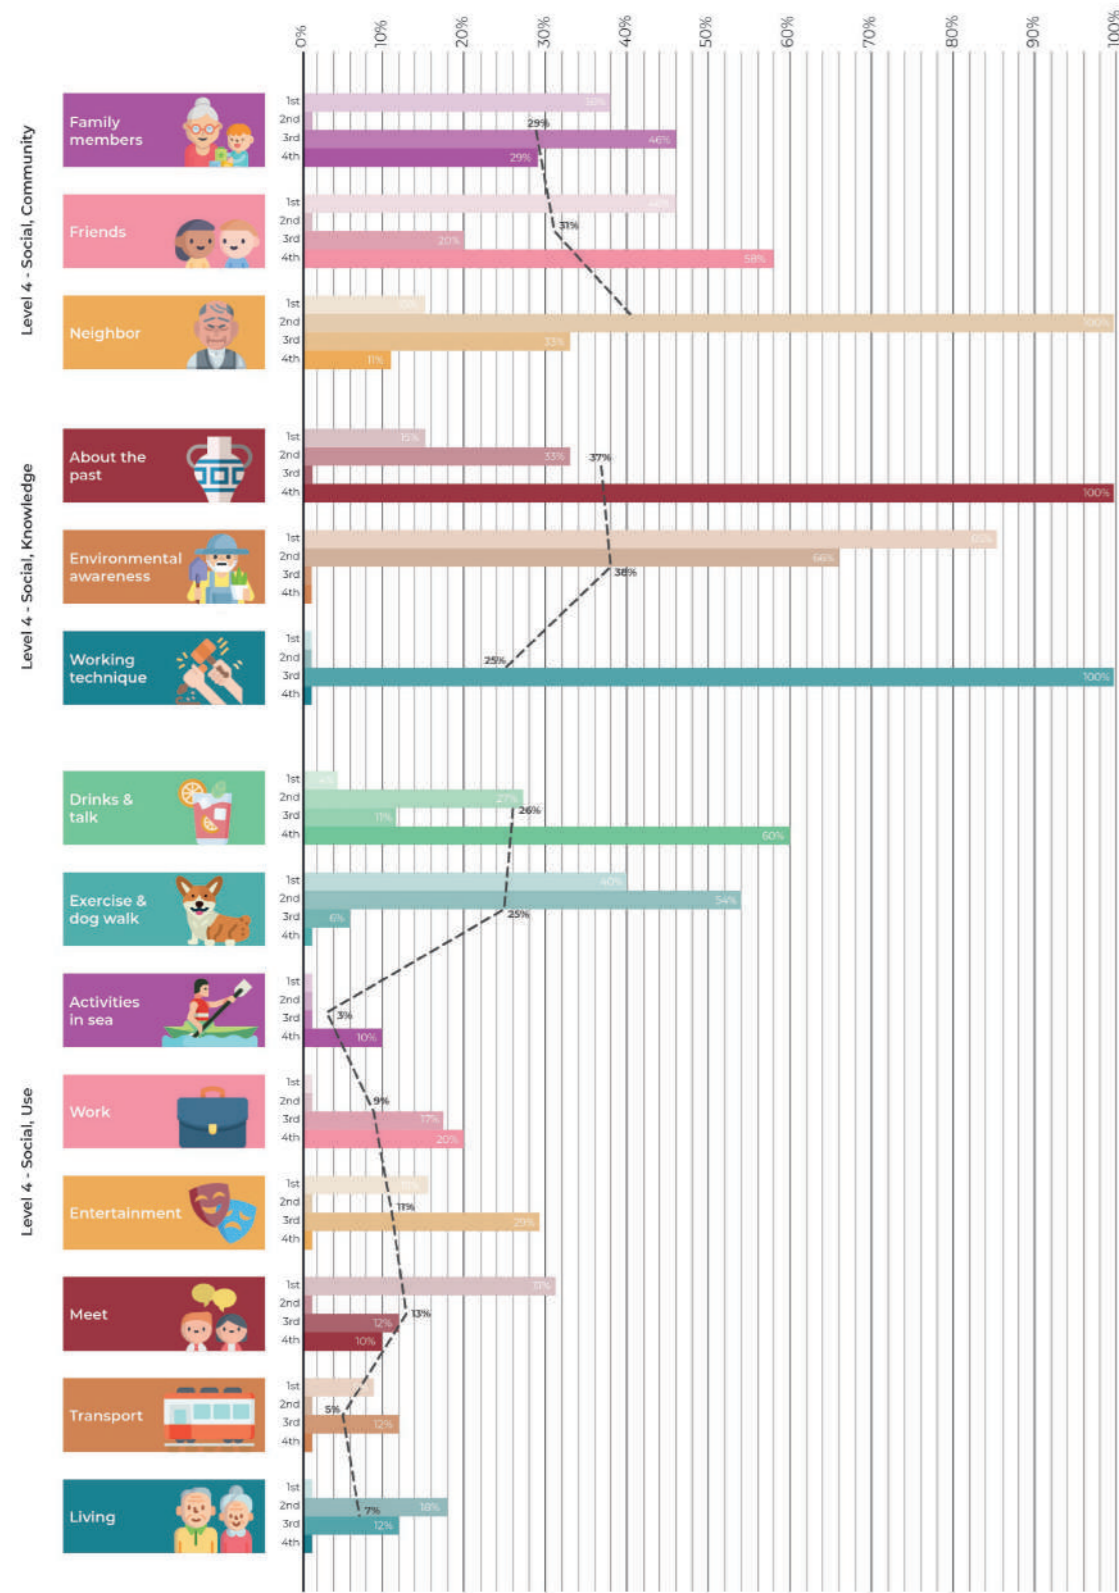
0%
10%
20%
30%
40%
50%
60%
70%
80%
90%
100%

Level 4 - Social, Community

Family members
1st 2nd 3rd 4th
38%
29%
46%
29%

Friends
1st 2nd 3rd 4th
46%
31%
20%
58%

Neighbor
1st 2nd 3rd 4th
15%
100%
33%
11%

Level 4 - Social, Knowledge

About the past
1st 2nd 3rd 4th
15%
33%
37%
100%

Environmental awareness
1st 2nd 3rd 4th
86%
66%
38%

Working technique
1st 2nd 3rd 4th
25%
100%

Level 4 - Social, Use

Drinks & talk
1st 2nd 3rd 4th
4%
27%
26%
11%
60%

Exercise & dog walk
1st 2nd 3rd 4th
40%
54%
25%
6%

Activities in sea
1st 2nd 3rd 4th
3%
10%

Work
1st 2nd 3rd 4th
9%
17%
20%

Entertainment
1st 2nd 3rd 4th
15%
11%
29%

Meet
1st 2nd 3rd 4th
31%
13%
12%
10%

Transport
1st 2nd 3rd 4th
5%
12%

Living
1st 2nd 3rd 4th
7%
18%
12%